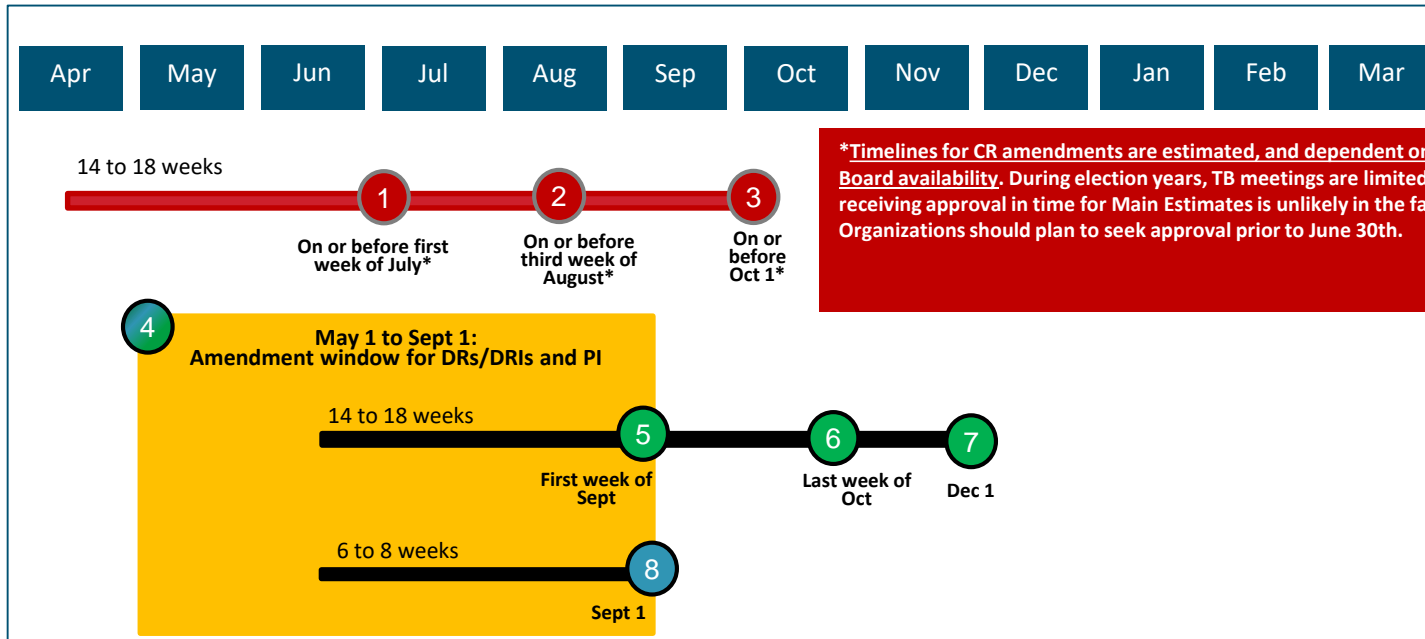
Apr May Jun Jul Aug Sep Oct Nov Dec Jan Feb Mar

14 to 18 weeks

1 On or before first week of July*

2 On or before third week of August*

3 On or before Oct 1*

*Timelines for CR amendments are estimated, and dependent o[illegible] Board availability. During election years, TB meetings are limited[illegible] receiving approval in time for Main Estimates is unlikely in the fa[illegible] Organizations should plan to seek approval prior to June 30th.

4

May 1 to Sept 1: Amendment window for DRs/DRIs and PI

14 to 18 weeks

5 First week of Sept

6 Last week of Oct

7 Dec 1

6 to 8 weeks

8 Sept 1